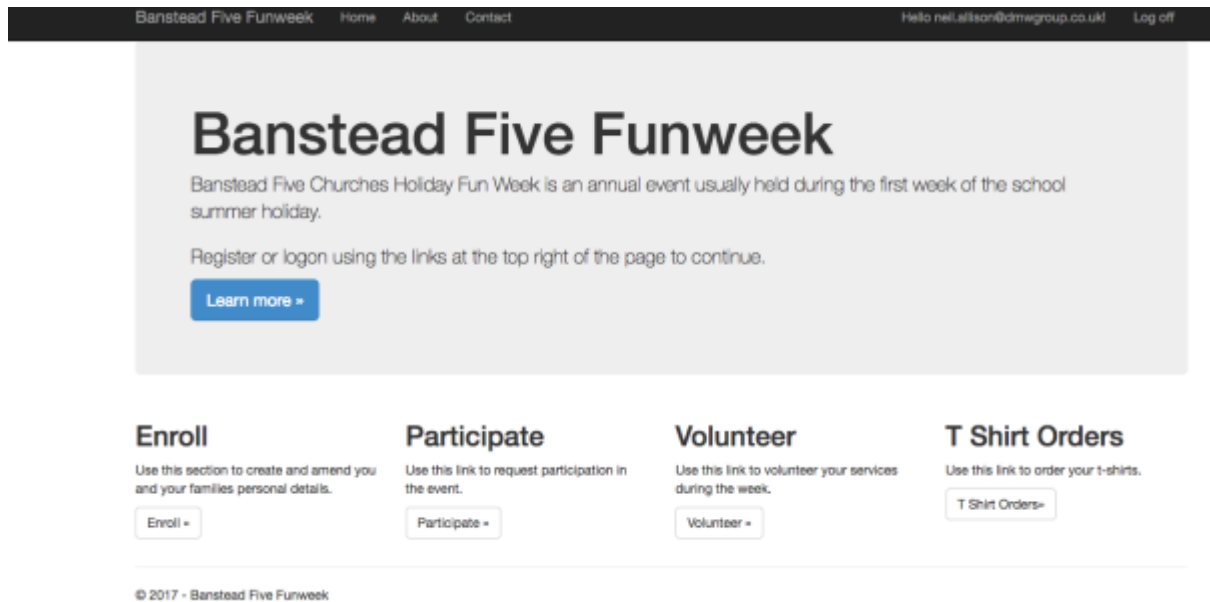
Banstead Five Funweek Home About Contact Hello neil.allison@dmwgroup.co.uk! Log off

Banstead Five Funweek

Banstead Five Churches Holiday Fun Week is an annual event usually held during the first week of the school summer holiday.

Register or logon using the links at the top right of the page to continue.

Learn more »

Enroll

Use this section to create and amend you and your families personal details.

Enroll »

Participate

Use this link to request participation in the event.

Participate »

Volunteer

Use this link to volunteer your services during the week.

Volunteer »

T Shirt Orders

Use this link to order your t-shirts.

T Shirt Orders»

© 2017 - Banstead Five Funweek